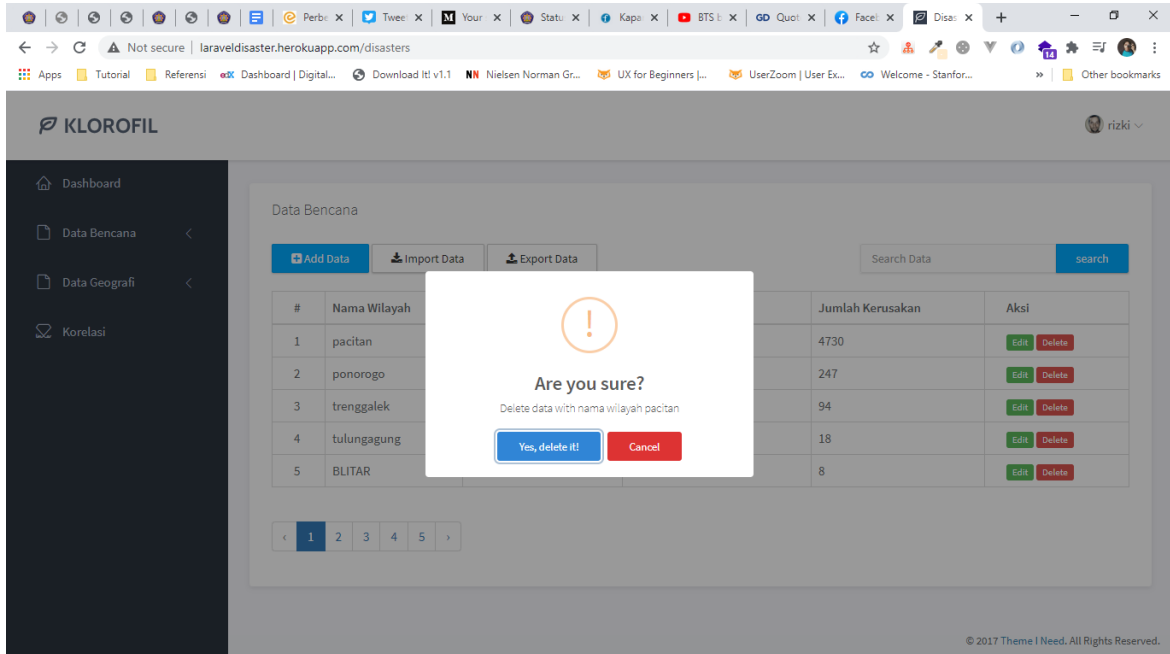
Perbe × | Twee × | Your × | Statu × | Kapa × | BTS × | Quot × | Faceb × | Disas ×

Not secure | laraveldisaster.herokuapp.com/disasters

Apps | Tutorial | Referensi | Dashboard | Digital... | Download It! v1.1 | Nielsen Norman Gr... | UX for Beginners |... | UserZoom | User Ex... | Welcome - Stanfor... | » | Other bookmarks

KLOROFIL

rizki

Dashboard

Data Bencana

Data Geografi

Korelasi

Data Bencana

Add Data | Import Data | Export Data

Search Data | search

| # | Nama Wilayah | | | Jumlah Kerusakan | Aksi |
|---|---|---|---|---|---|
| 1 | pacitan | | | 4730 | Edit Delete |
| 2 | ponorogo | | | 247 | Edit Delete |
| 3 | trenggalek | | | 94 | Edit Delete |
| 4 | tulungagung | | | 18 | Edit Delete |
| 5 | BLITAR | | | 8 | Edit Delete |

‹ 1 2 3 4 5 ›

!

Are you sure?

Delete data with nama wilayah pacitan

Yes, delete it!

Cancel

© 2017 Theme I Need. All Rights Reserved.